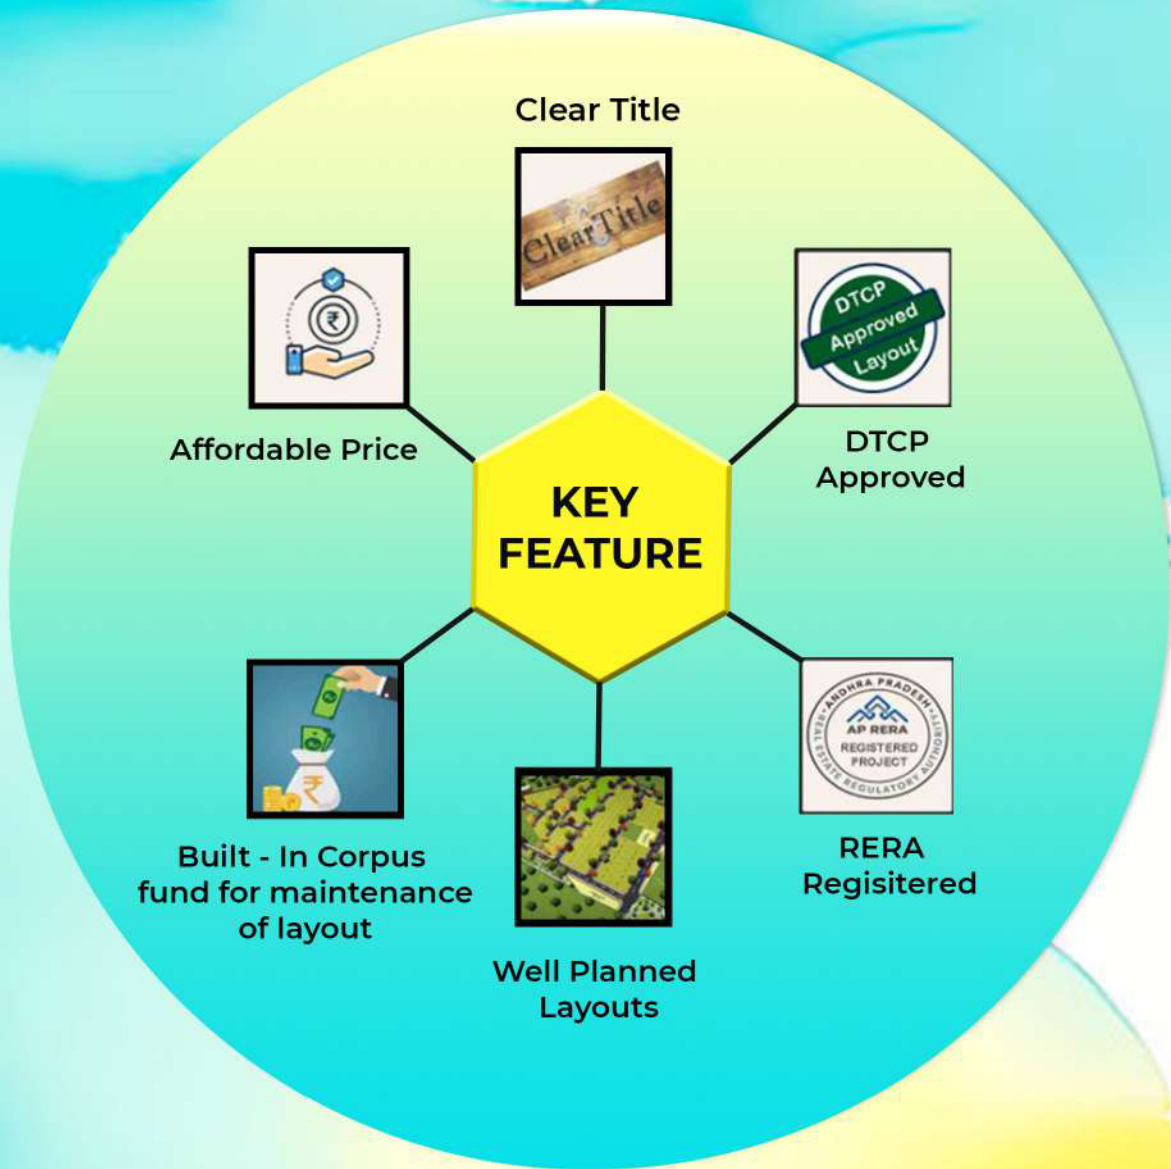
Clear Title

Clear Title

₹

Affordable Price

DTCP Approved Layout

DTCP Approved

KEY FEATURE

₹

Built - In Corpus fund for maintenance of layout

Well Planned Layouts

ANDHRA PRADESH REAL ESTATE REGULATORY AUTHORITY AP RERA REGISTERED PROJECT

RERA Regisitered